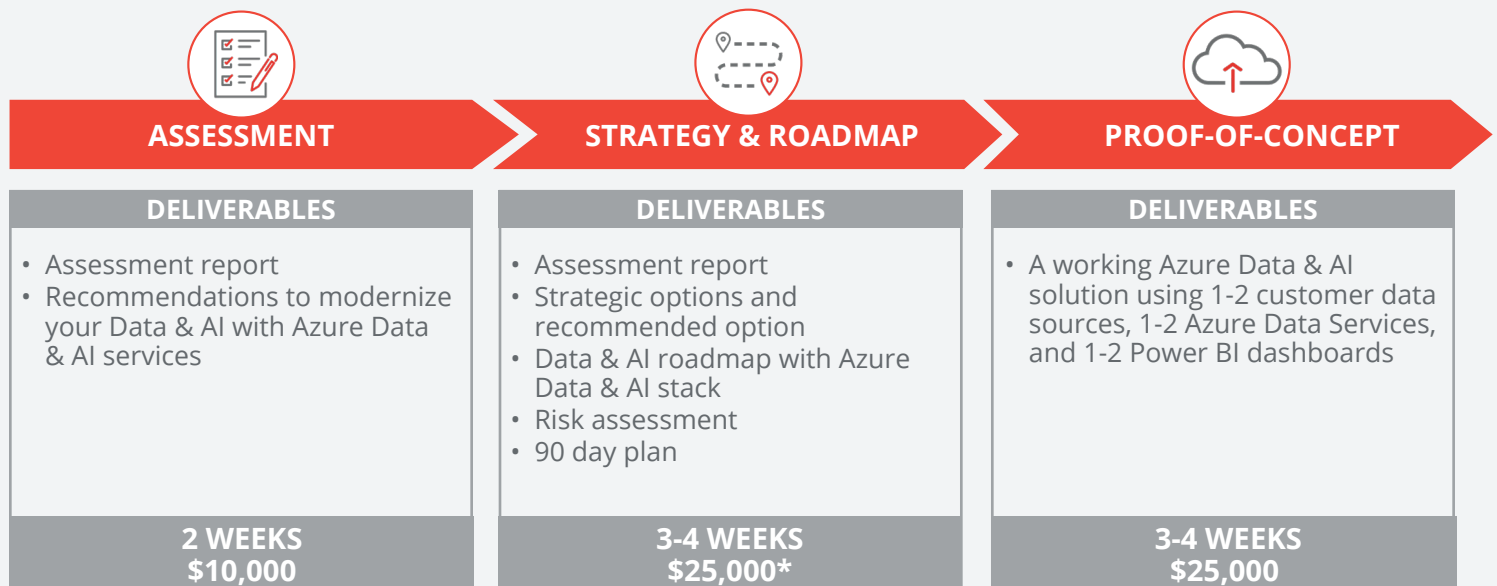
ASSESSMENT

DELIVERABLES

• Assessment report
• Recommendations to modernize your Data & AI with Azure Data & AI services

2 WEEKS
$10,000

STRATEGY & ROADMAP

DELIVERABLES

• Assessment report
• Strategic options and recommended option
• Data & AI roadmap with Azure Data & AI stack
• Risk assessment
• 90 day plan

3-4 WEEKS
$25,000*

PROOF-OF-CONCEPT

DELIVERABLES

• A working Azure Data & AI solution using 1-2 customer data sources, 1-2 Azure Data Services, and 1-2 Power BI dashboards

3-4 WEEKS
$25,000